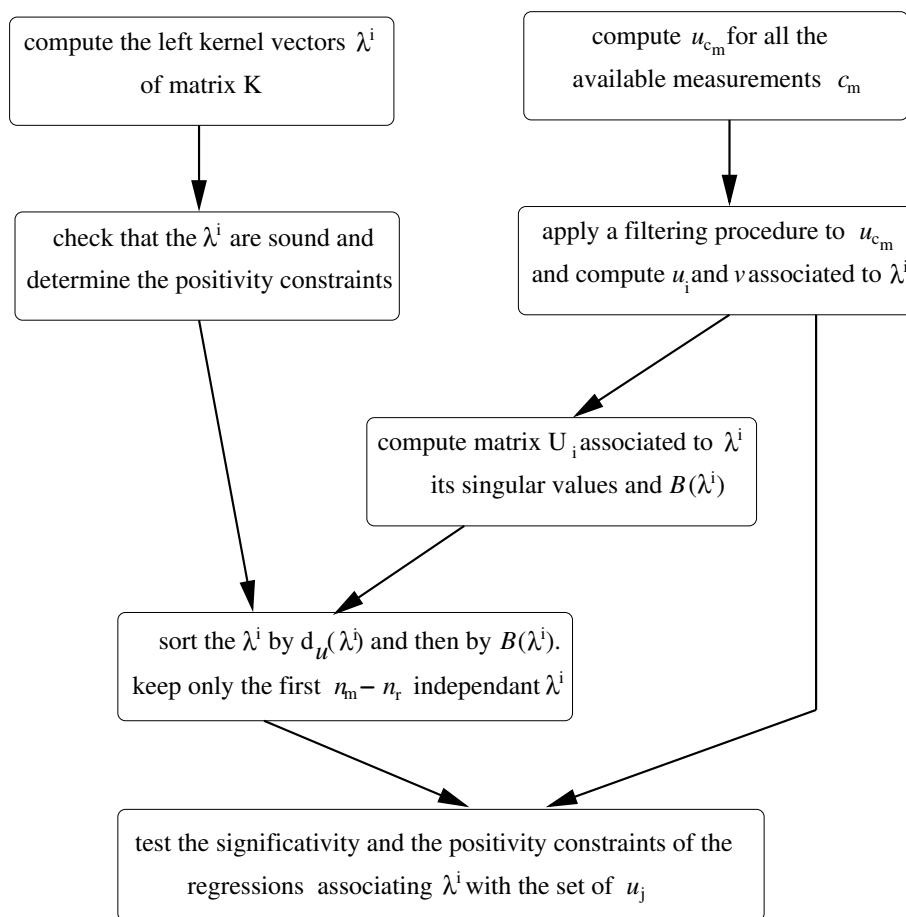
compute the left kernel vectors $\lambda^i$ of matrix K

compute $u_{c_m}$ for all the available measurements $c_m$

check that the $\lambda^i$ are sound and determine the positivity constraints

apply a filtering procedure to $u_{c_m}$ and compute $u_i$ and $v$ associated to $\lambda^i$

compute matrix $U_i$ associated to $\lambda^i$ its singular values and $B(\lambda^i)$

sort the $\lambda^i$ by $d_u(\lambda^i)$ and then by $B(\lambda^i)$. keep only the first $n_m - n_r$ independant $\lambda^i$

test the significativity and the positivity constraints of the regressions associating $\lambda^i$ with the set of $u_j$